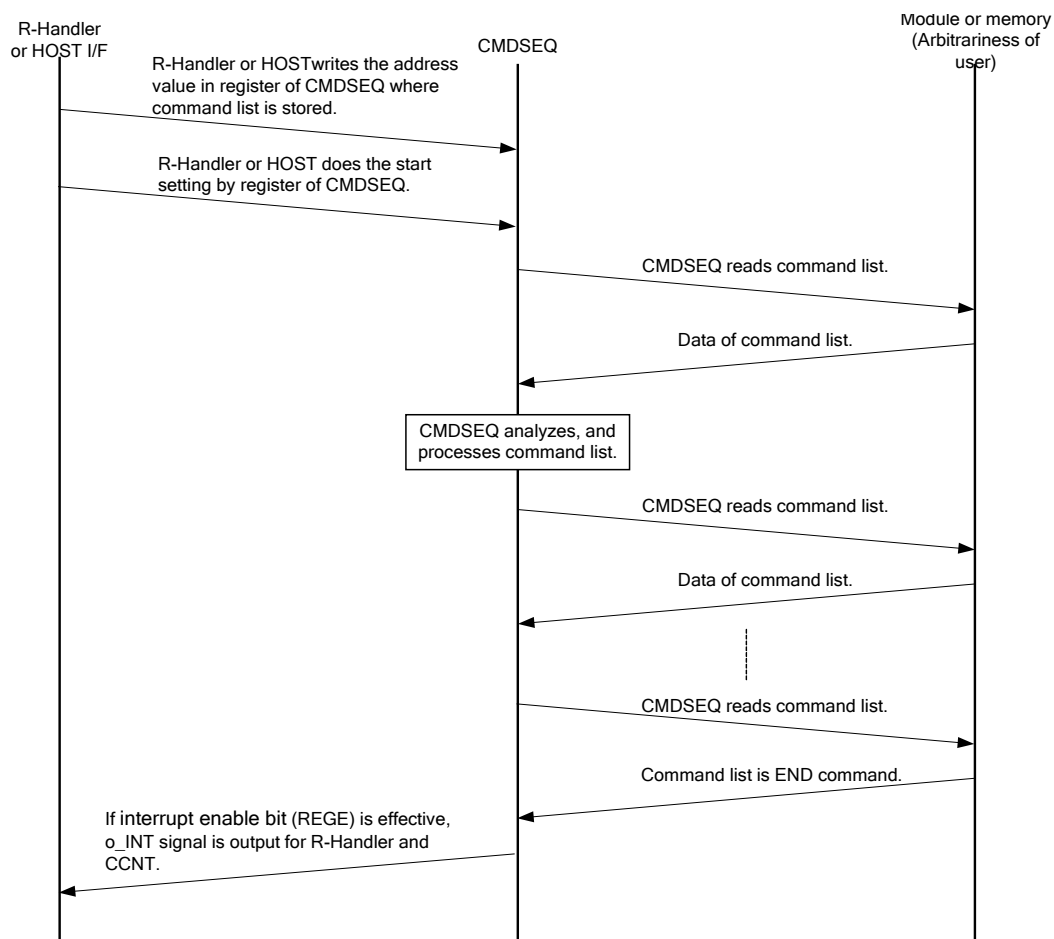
R-Handler or HOST I/F

CMDSEQ

Module or memory (Arbitrariness of user)

R-Handler or HOSTwrites the address value in register of CMDSEQ where command list is stored.

R-Handler or HOST does the start setting by register of CMDSEQ.

CMDSEQ reads command list.

Data of command list.

CMDSEQ analyzes, and processes command list.

CMDSEQ reads command list.

Data of command list.

CMDSEQ reads command list.

Command list is END command.

If interrupt enable bit (REGE) is effective, o_INT signal is output for R-Handler and CCNT.